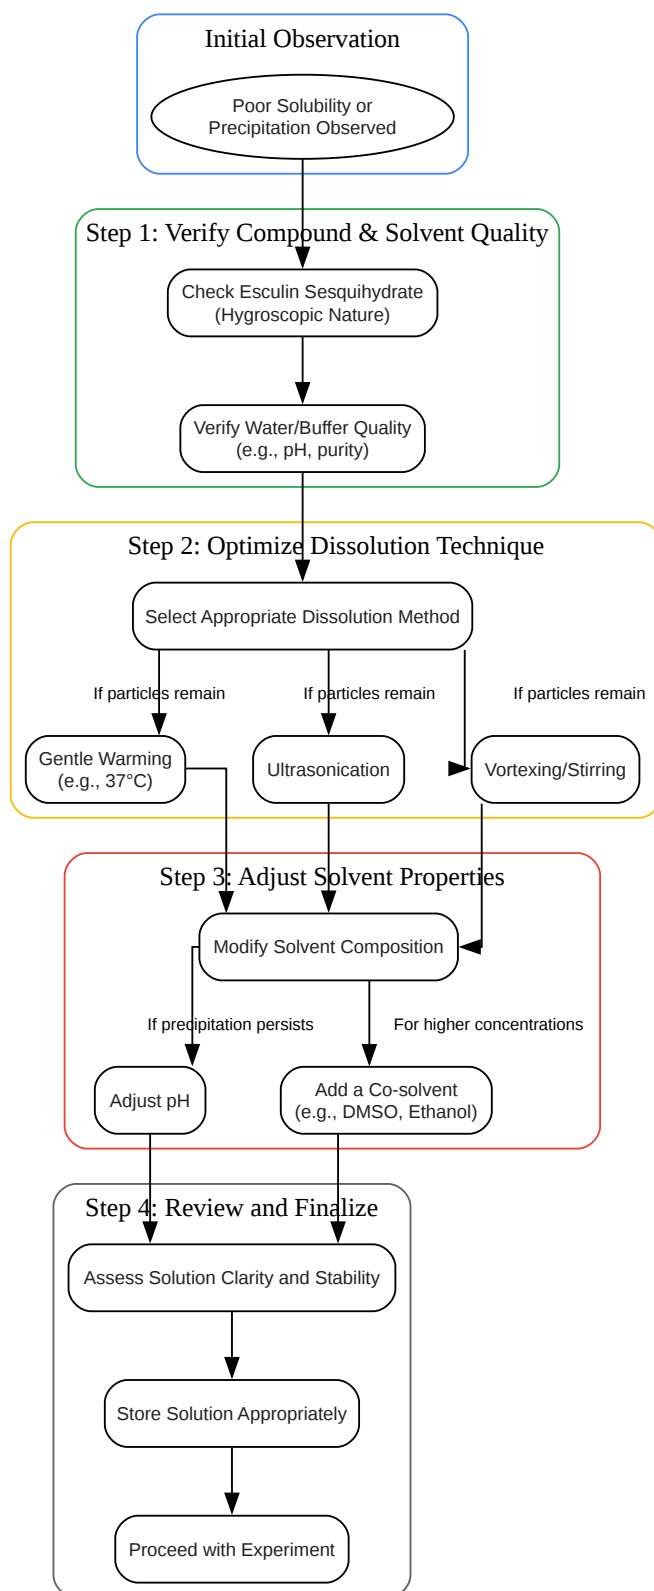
Initial Observation

Poor Solubility or Precipitation Observed

Step 1: Verify Compound & Solvent Quality

Check Esculin Sesquihydrate (Hygroscopic Nature)

Verify Water/Buffer Quality (e.g., pH, purity)

Step 2: Optimize Dissolution Technique

Select Appropriate Dissolution Method

If particles remain

If particles remain

If particles remain

Gentle Warming (e.g., 37°C)

Ultrasonication

Vortexing/Stirring

Step 3: Adjust Solvent Properties

Modify Solvent Composition

If precipitation persists

For higher concentrations

Adjust pH

Add a Co-solvent (e.g., DMSO, Ethanol)

Step 4: Review and Finalize

Assess Solution Clarity and Stability

Store Solution Appropriately

Proceed with Experiment